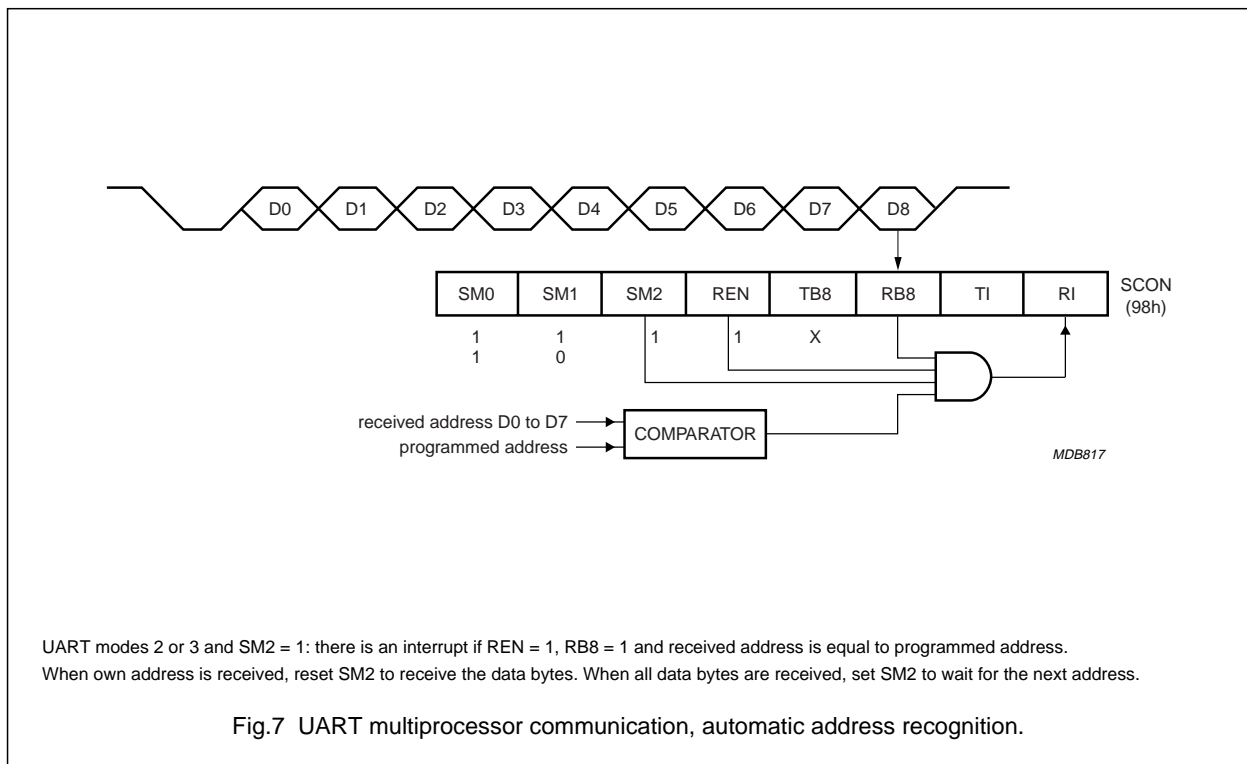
D0 D1 D2 D3 D4 D5 D6 D7 D8

| SM0 | SM1 | SM2 | REN | TB8 | RB8 | TI | RI |
|---|---|---|---|---|---|---|---|

SCON (98h)

1 1
1 0

1 1 X

received address D0 to D7

programmed address

COMPARATOR

MDB817

UART modes 2 or 3 and SM2 = 1: there is an interrupt if REN = 1, RB8 = 1 and received address is equal to programmed address.
When own address is received, reset SM2 to receive the data bytes. When all data bytes are received, set SM2 to wait for the next address.

Fig.7 UART multiprocessor communication, automatic address recognition.